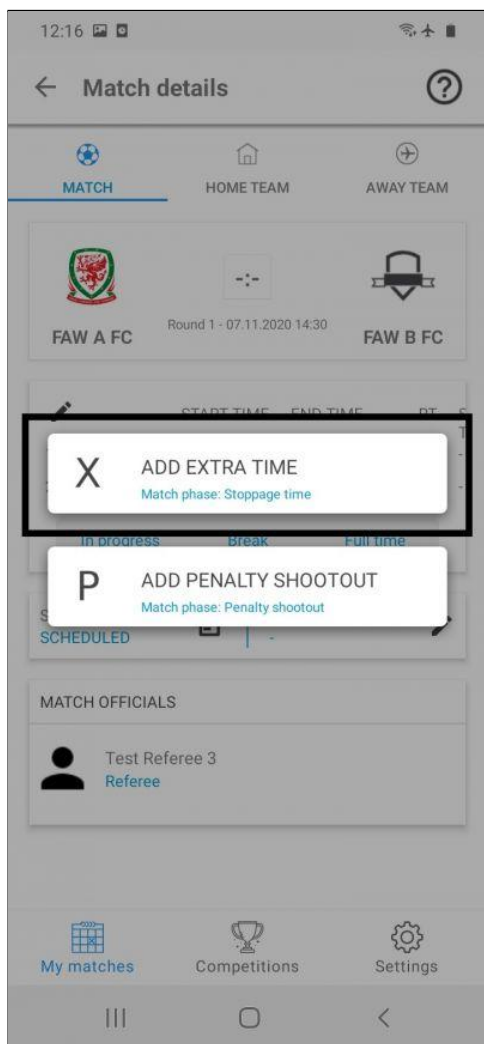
12:16

Match details

MATCH
HOME TEAM
AWAY TEAM

FAW A FC
-:-
Round 1 - 07.11.2020 14:30
FAW B FC

START TIME END TIME

X
ADD EXTRA TIME
Match phase: Stoppage time

In progress Break Full time

P
ADD PENALTY SHOOTOUT
Match phase: Penalty shootout

SCHEDULED
-

MATCH OFFICIALS

Test Referee 3
Referee

My matches
Competitions
Settings